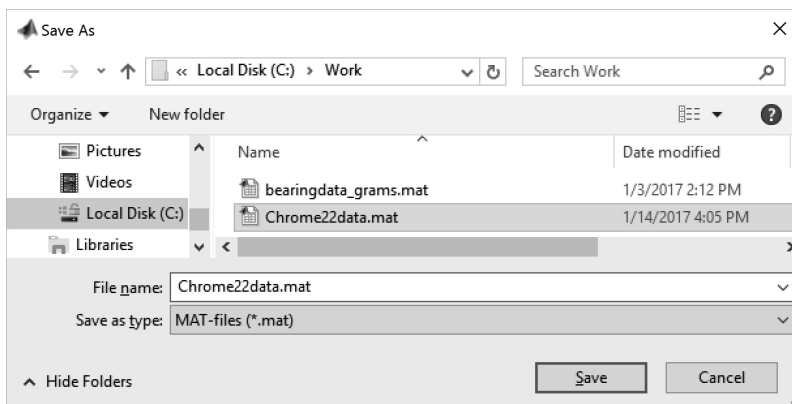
Save As

« Local Disk (C:) › Work

Search Work

Organize ▾ New folder

Pictures
Videos
Local Disk (C:)
Libraries

| Name | Date modified |
|---|---|
| bearingdata_grams.mat | 1/3/2017 2:12 PM |
| Chrome22data.mat | 1/14/2017 4:05 PM |

File name: Chrome22data.mat

Save as type: MAT-files (*.mat)

Hide Folders

Save

Cancel